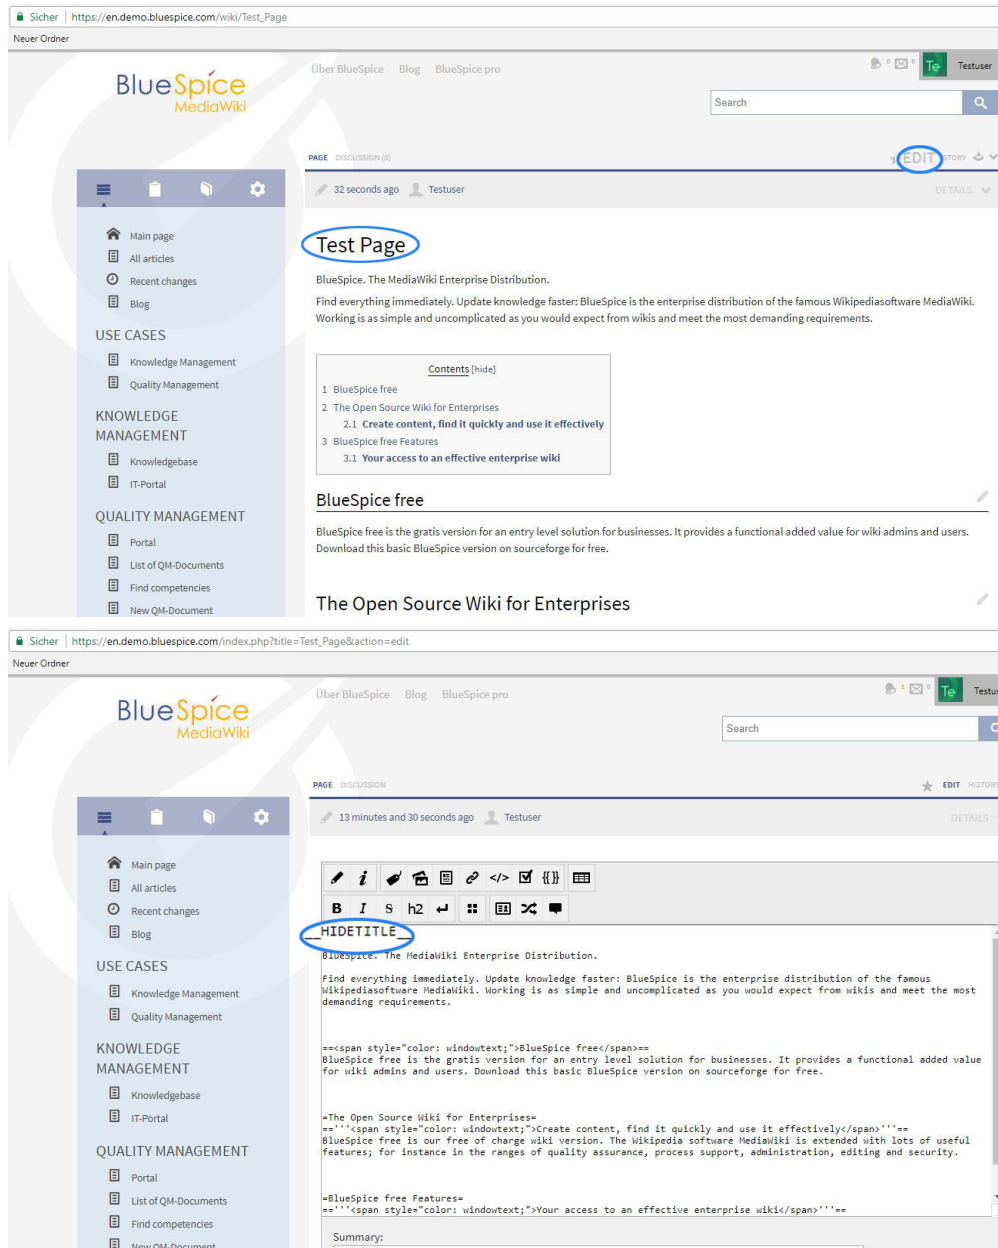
Sicher | https://en.demo.bluespice.com/wiki/Test_Page

Neuer Ordner

BlueSpice MediaWiki

Über BlueSpice Blog BlueSpice pro

Te Testuser

Search

PAGE DISCUSSION (0) EDIT HISTORY

32 seconds ago Testuser DETAILS

Main page
All articles
Recent changes
Blog

USE CASES
Knowledge Management
Quality Management

KNOWLEDGE MANAGEMENT
Knowledgebase
IT-Portal

QUALITY MANAGEMENT
Portal
List of QM-Documents
Find competencies
New QM-Document

Test Page

BlueSpice. The MediaWiki Enterprise Distribution.

Find everything immediately. Update knowledge faster: BlueSpice is the enterprise distribution of the famous Wikipediasoftware MediaWiki. Working is as simple and uncomplicated as you would expect from wikis and meet the most demanding requirements.

Contents [hide]
1 BlueSpice free
2 The Open Source Wiki for Enterprises
2.1 Create content, find it quickly and use it effectively
3 BlueSpice free Features
3.1 Your access to an effective enterprise wiki

BlueSpice free

BlueSpice free is the gratis version for an entry level solution for businesses. It provides a functional added value for wiki admins and users. Download this basic BlueSpice version on sourceforge for free.

The Open Source Wiki for Enterprises

Sicher | https://en.demo.bluespice.com/index.php?title=Test_Page&action=edit

Neuer Ordner

BlueSpice MediaWiki

Über BlueSpice Blog BlueSpice pro

Te Testu

Search

PAGE DISCUSSION EDIT HISTORY

13 minutes and 30 seconds ago Testuser DETAILS

Main page
All articles
Recent changes
Blog

USE CASES
Knowledge Management
Quality Management

KNOWLEDGE MANAGEMENT
Knowledgebase
IT-Portal

QUALITY MANAGEMENT
Portal
List of QM-Documents
Find competencies
New QM-Document

B I S h2

__HIDETITLE__
BlueSpice. The MediaWiki Enterprise Distribution.

Find everything immediately. Update knowledge faster: BlueSpice is the enterprise distribution of the famous Wikipediasoftware MediaWiki. Working is as simple and uncomplicated as you would expect from wikis and meet the most demanding requirements.

==<span style="color: windowtext;">BlueSpice free</span>==
BlueSpice free is the gratis version for an entry level solution for businesses. It provides a functional added value for wiki admins and users. Download this basic BlueSpice version on sourceforge for free.

=The Open Source Wiki for Enterprises=
=='''<span style="color: windowtext;">Create content, find it quickly and use it effectively</span>'''==
BlueSpice free is our free of charge wiki version. The Wikipedia software MediaWiki is extended with lots of useful features; for instance in the ranges of quality assurance, process support, administration, editing and security.

=BlueSpice free Features=
=='''<span style="color: windowtext;">Your access to an effective enterprise wiki</span>'''==

Summary: